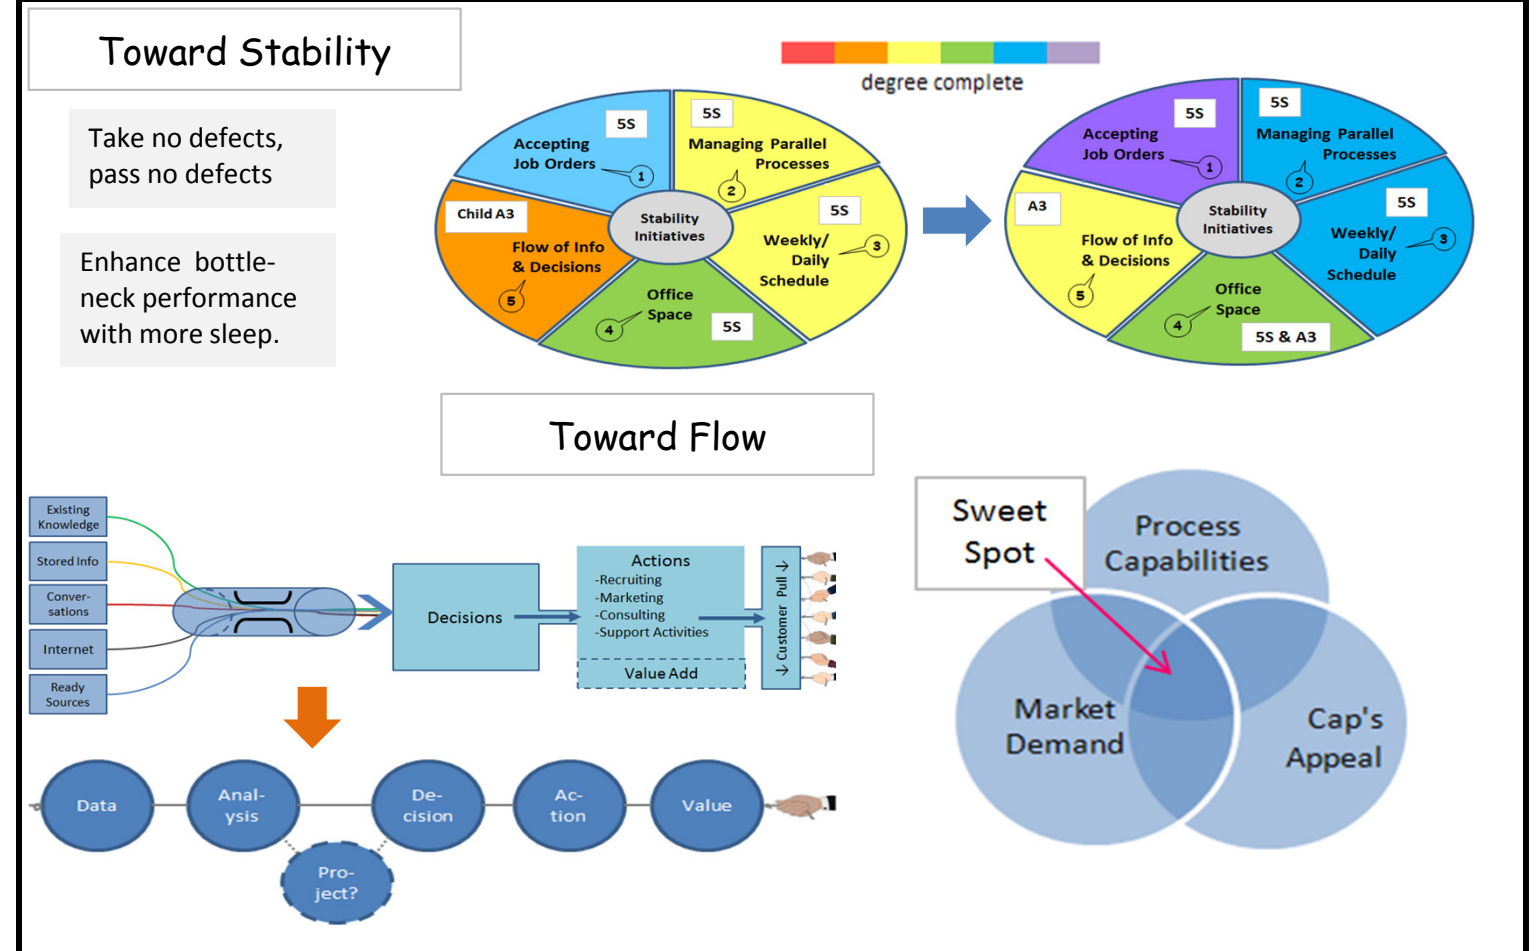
Toward Stability

Take no defects, pass no defects

Enhance bottleneck performance with more sleep.

degree complete

5S
Accepting Job Orders
1
5S
Managing Parallel Processes
2
Stability Initiatives
5S
Weekly/ Daily Schedule
3
Child A3
Flow of Info & Decisions
5
Office Space
4
5S

5S
Accepting Job Orders
1
5S
Managing Parallel Processes
2
Stability Initiatives
5S
Weekly/ Daily Schedule
3
A3
Flow of Info & Decisions
5
Office Space
4
5S & A3

Toward Flow

Existing Knowledge
Stored Info
Conversations
Internet
Ready Sources
Decisions
Actions
-Recruiting
-Marketing
-Consulting
-Support Activities
Value Add
↓ Customer Pull ↓

Data
Analysis
Decision
Action
Value
Project?

Sweet Spot
Process Capabilities
Market Demand
Cap's Appeal